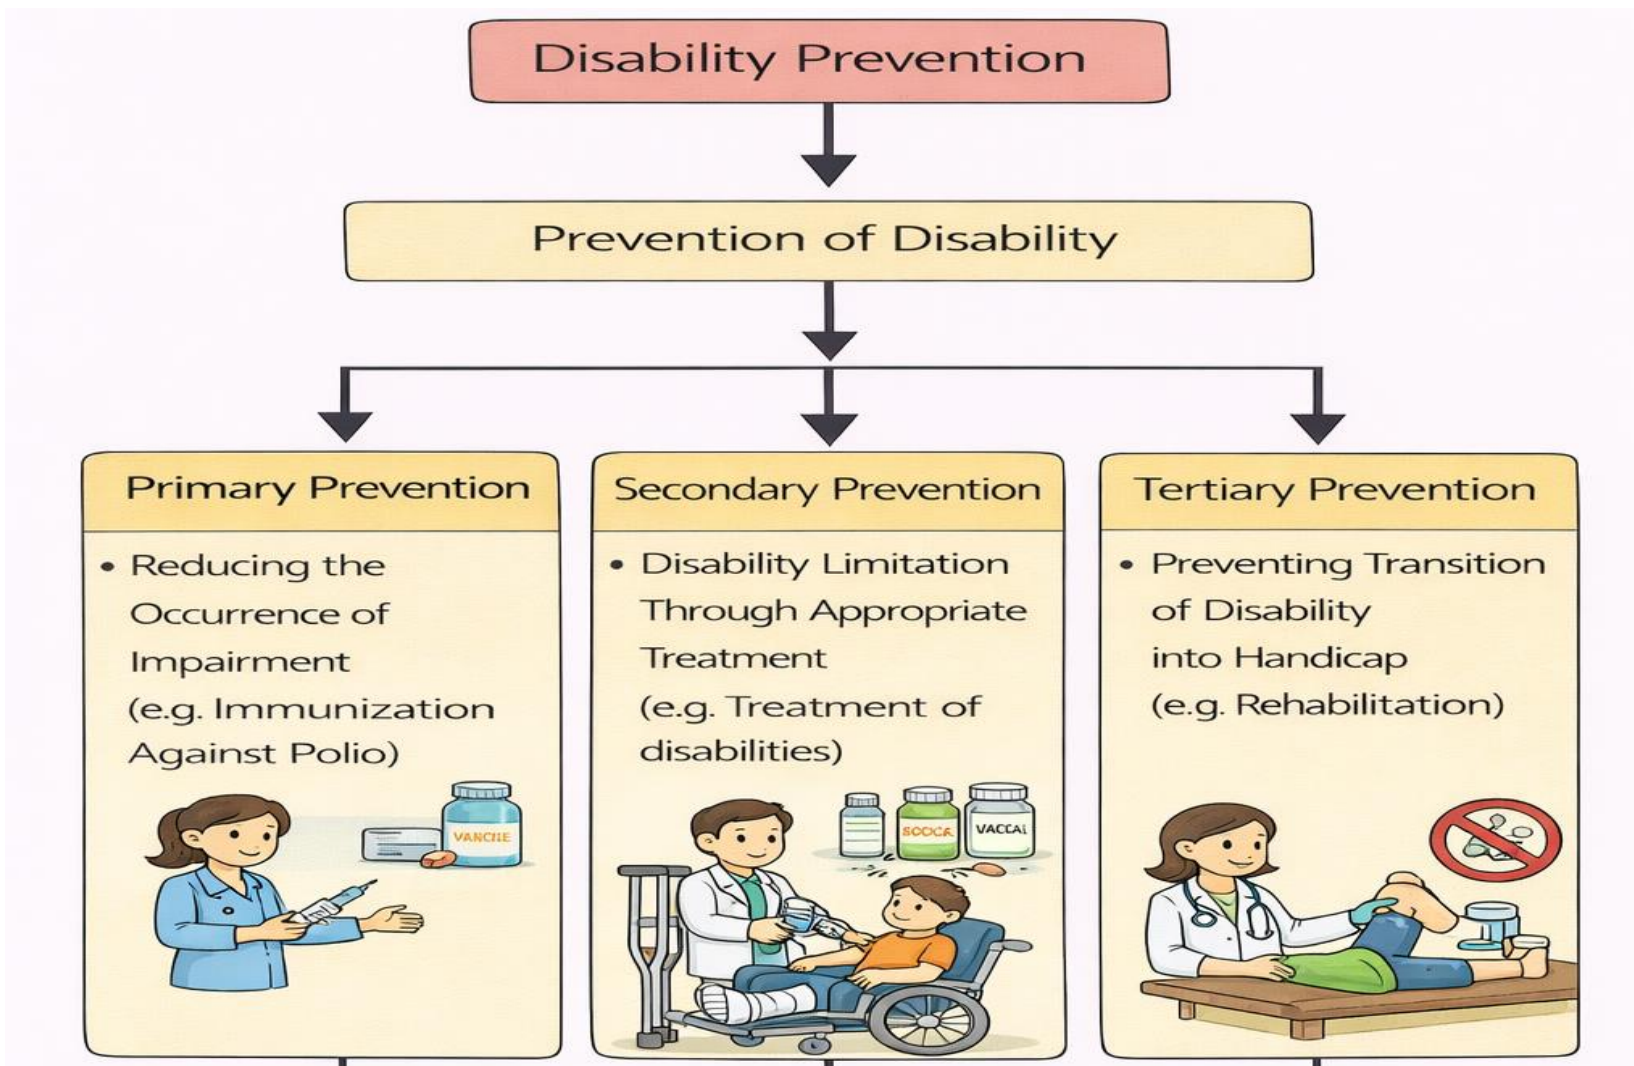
Disability Prevention

Prevention of Disability

Primary Prevention

• Reducing the Occurrence of Impairment (e.g. Immunization Against Polio)

VANCIIE

Secondary Prevention

• Disability Limitation Through Appropriate Treatment (e.g. Treatment of disabilities)

SOOCA

VACCAI

Tertiary Prevention

• Preventing Transition of Disability into Handicap (e.g. Rehabilitation)